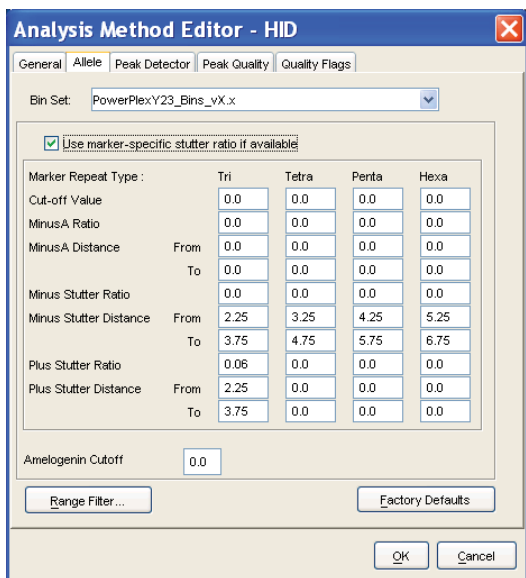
Analysis Method Editor - HID

General | Allele | Peak Detector | Peak Quality | Quality Flags

Bin Set: PowerPlexY23_Bins_vX.x

Use marker-specific stutter ratio if available

| Marker Repeat Type : | | Tri | Tetra | Penta | Hexa |
|---|---|---|---|---|---|
| Cut-off Value | | 0.0 | 0.0 | 0.0 | 0.0 |
| MinusA Ratio | | 0.0 | 0.0 | 0.0 | 0.0 |
| MinusA Distance | From | 0.0 | 0.0 | 0.0 | 0.0 |
| | To | 0.0 | 0.0 | 0.0 | 0.0 |
| Minus Stutter Ratio | | 0.0 | 0.0 | 0.0 | 0.0 |
| Minus Stutter Distance | From | 2.25 | 3.25 | 4.25 | 5.25 |
| | To | 3.75 | 4.75 | 5.75 | 6.75 |
| Plus Stutter Ratio | | 0.06 | 0.0 | 0.0 | 0.0 |
| Plus Stutter Distance | From | 2.25 | 0.0 | 0.0 | 0.0 |
| | To | 3.75 | 0.0 | 0.0 | 0.0 |

Amelogenin Cutoff 0.0

Range Filter...

Factory Defaults

OK

Cancel